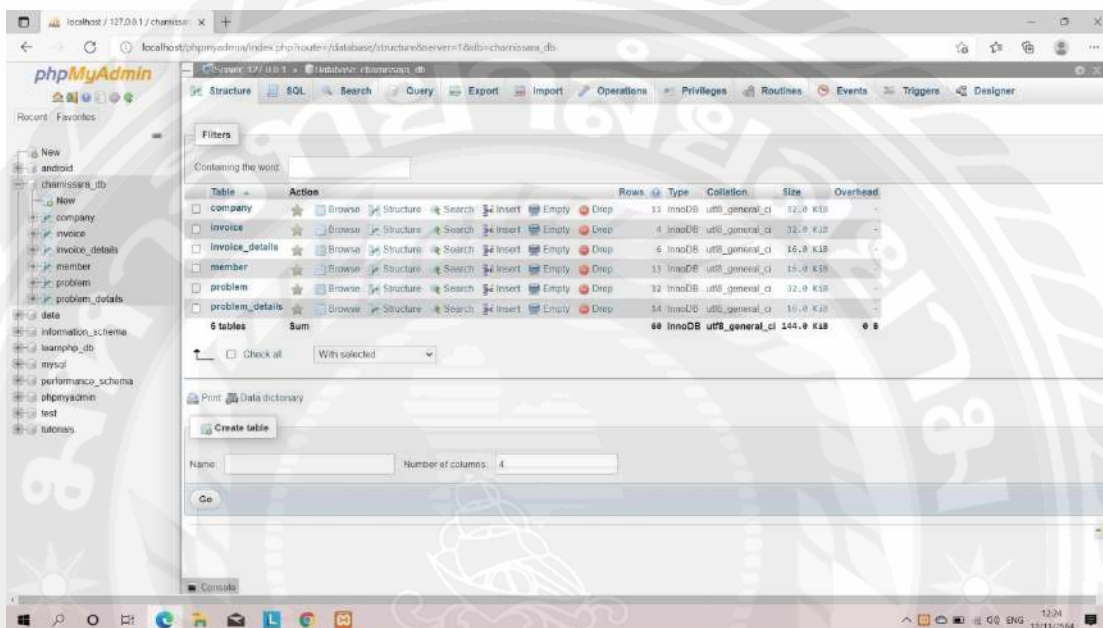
localhost / 127.0.0.1 / charnissara ×

localhost/phpmyadmin/index.php?route=/database/structure&server=1&db=charnissara_db

phpMyAdmin

Recent Favorites

New
android
charnissara_db
New
company
invoice
invoice_details
member
problem
problem_details
data
information_schema
learnphp_db
mysql
performance_schema
phpmyadmin
test
tutorials

Server: 127.0.0.1 » Database: charnissara_db

Structure SQL Search Query Export Import Operations Privileges Routines Events Triggers Designer

Filters

Containing the word:

| Table | Action | | | | | | Rows | Type | Collation | Size | Overhead |
|---|---|---|---|---|---|---|---|---|---|---|---|
| company | Browse | Structure | Search | Insert | Empty | Drop | 11 | InnoDB | utf8_general_ci | 32.0 KiB | - |
| invoice | Browse | Structure | Search | Insert | Empty | Drop | 4 | InnoDB | utf8_general_ci | 32.0 KiB | - |
| invoice_details | Browse | Structure | Search | Insert | Empty | Drop | 6 | InnoDB | utf8_general_ci | 16.0 KiB | - |
| member | Browse | Structure | Search | Insert | Empty | Drop | 13 | InnoDB | utf8_general_ci | 16.0 KiB | - |
| problem | Browse | Structure | Search | Insert | Empty | Drop | 12 | InnoDB | utf8_general_ci | 32.0 KiB | - |
| problem_details | Browse | Structure | Search | Insert | Empty | Drop | 14 | InnoDB | utf8_general_ci | 16.0 KiB | - |
| 6 tables | Sum | | | | | | 60 | InnoDB | utf8_general_ci | 144.0 KiB | 0 B |

Check all With selected:

Print Data dictionary

Create table

Name: Number of columns: 4

Go

Console

ENG 12:24